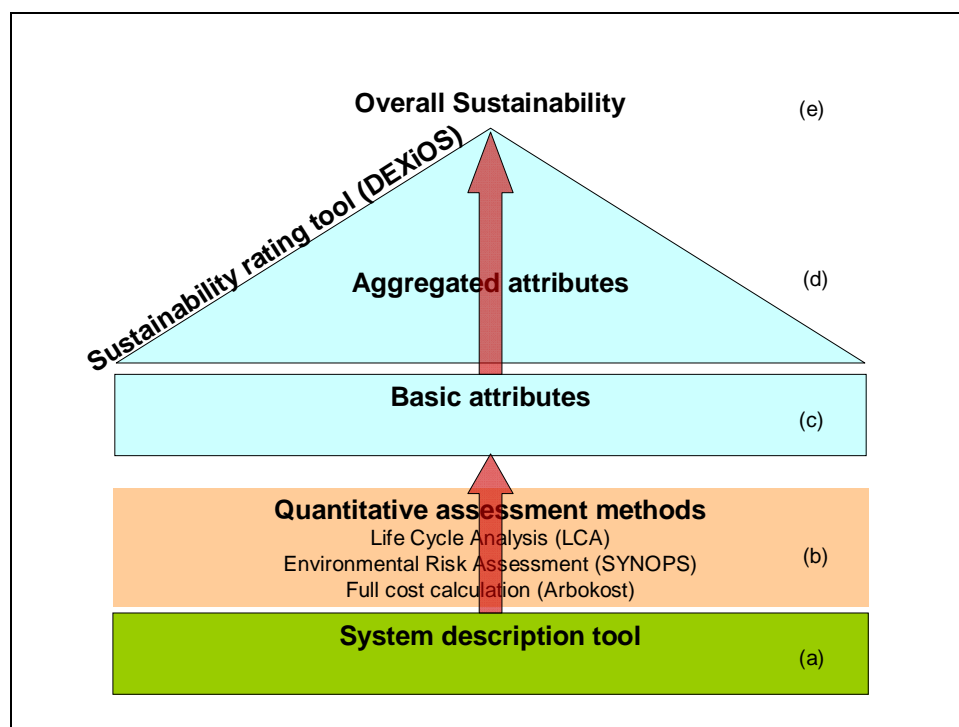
Overall Sustainability

(e)

Sustainability rating tool (DEXiOS)

Aggregated attributes

(d)

Basic attributes

(c)

Quantitative assessment methods

Life Cycle Analysis (LCA)

Environmental Risk Assessment (SYNOPS)

Full cost calculation (Arbokost)

(b)

System description tool

(a)